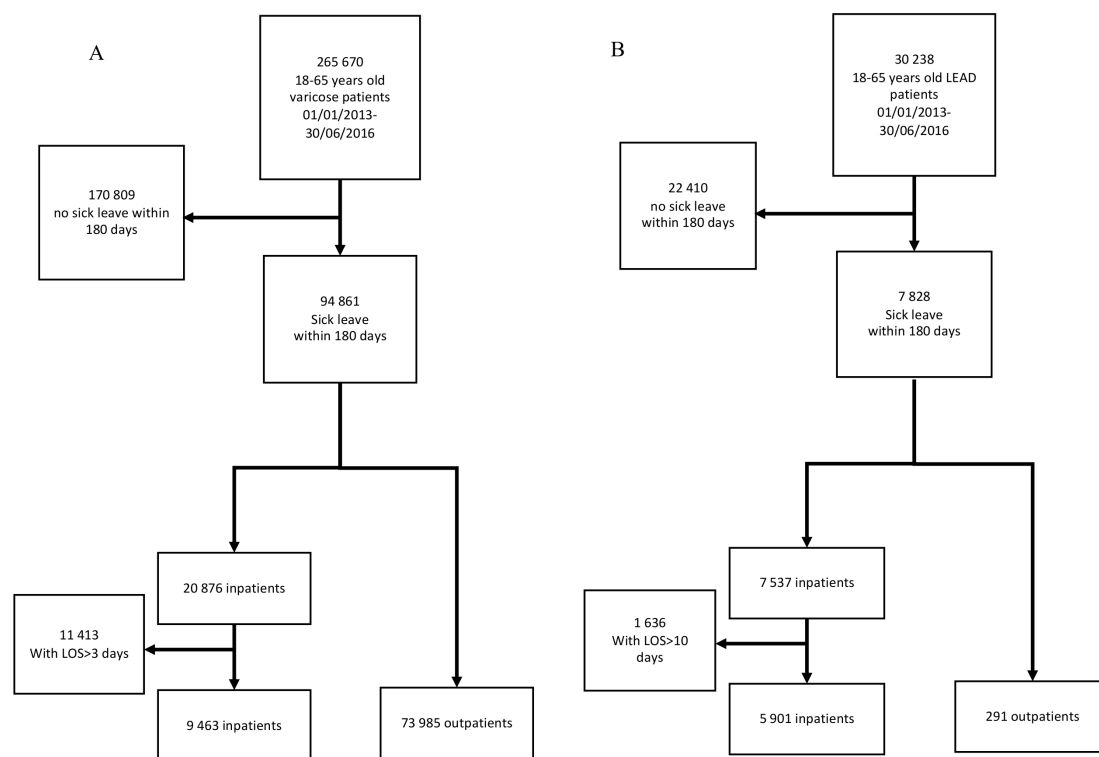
A

265 670
18-65 years old
varicose patients
01/01/2013-
30/06/2016

170 809
no sick leave within
180 days

94 861
Sick leave
within 180 days

20 876 inpatients

11 413
With LOS>3 days

9 463 inpatients

73 985 outpatients

B

30 238
18-65 years old LEAD
patients
01/01/2013-
30/06/2016

22 410
no sick leave
within 180 days

7 828
Sick leave
within 180 days

7 537 inpatients

1 636
With LOS>10
days

5 901 inpatients

291 outpatients